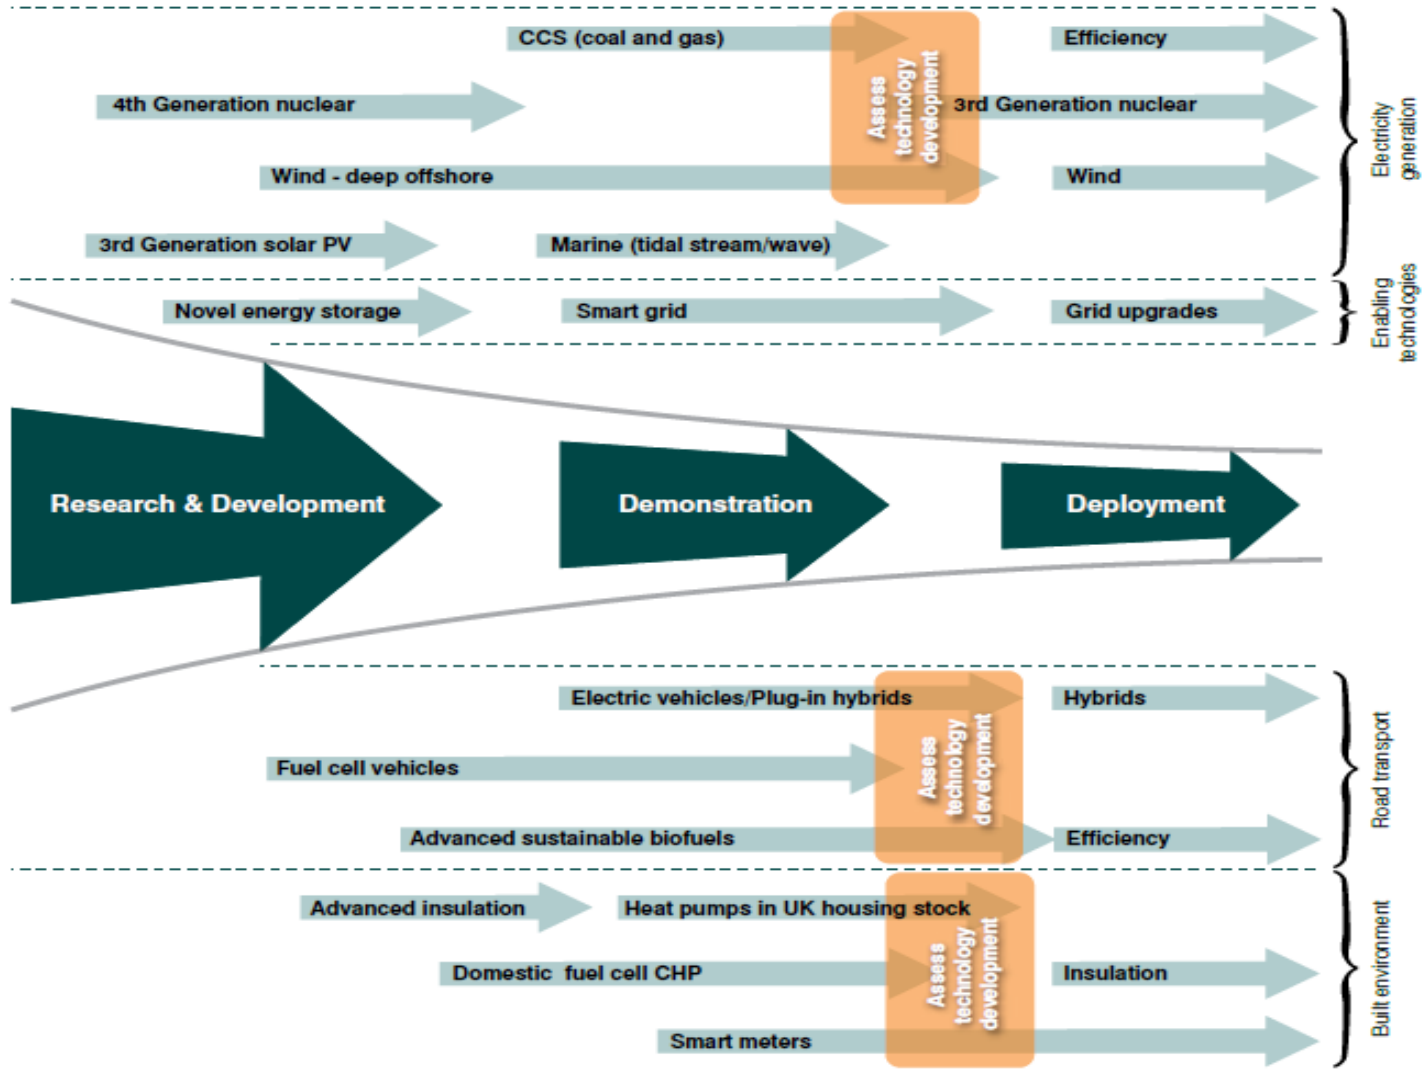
CCS (coal and gas)

Assess technology development

Efficiency

4th Generation nuclear

3rd Generation nuclear

Wind - deep offshore

Wind

3rd Generation solar PV

Marine (tidal stream/wave)

Electricity generation

Novel energy storage

Smart grid

Grid upgrades

Enabling technologies

Research & Development

Demonstration

Deployment

Electric vehicles/Plug-in hybrids

Hybrids

Fuel cell vehicles

Assess technology development

Advanced sustainable biofuels

Efficiency

Road transport

Advanced insulation

Heat pumps in UK housing stock

Domestic fuel cell CHP

Assess technology development

Insulation

Smart meters

Built environment